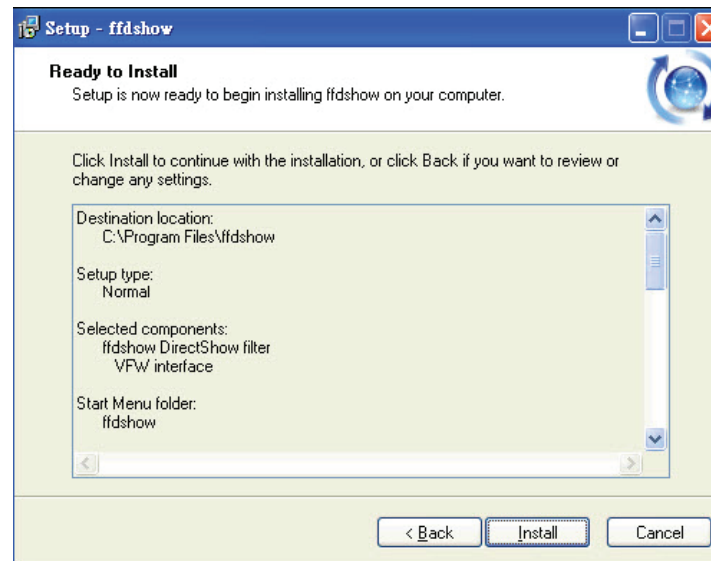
Setup - ffdshow

Ready to Install
Setup is now ready to begin installing ffdshow on your computer.

Click Install to continue with the installation, or click Back if you want to review or change any settings.

Destination location:
C:\Program Files\ffdshow

Setup type:
Normal

Selected components:
ffdshow DirectShow filter
VFW interface

Start Menu folder:
ffdshow

< Back
Install
Cancel